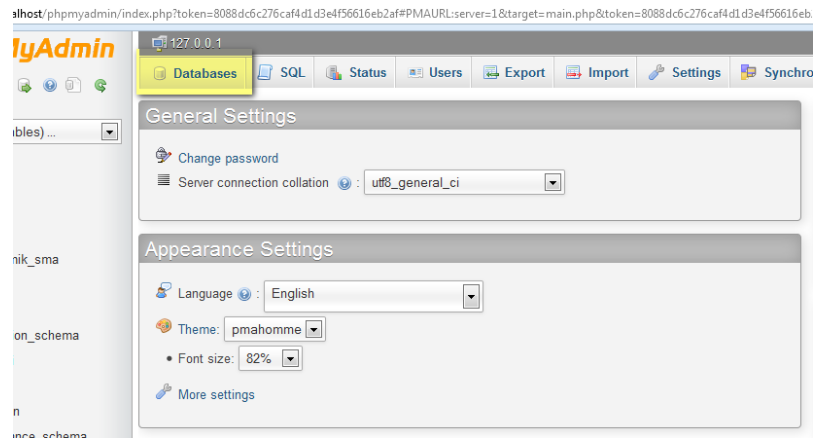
alhost/phpmyadmin/index.php?token=8088dc6c276caf4d1d3e4f56616eb2af#PMAURL:server=1&target=main.php&token=8088dc6c276caf4d1d3e4f56616eb

lyAdmin

bles) ...

nik_sma

on_schema

n

nce_schema

127.0.0.1

Databases | SQL | Status | Users | Export | Import | Settings | Synchro

General Settings

Change password

Server connection collation : utf8_general_ci

Appearance Settings

Language : English

Theme: pmahomme

Font size: 82%

More settings